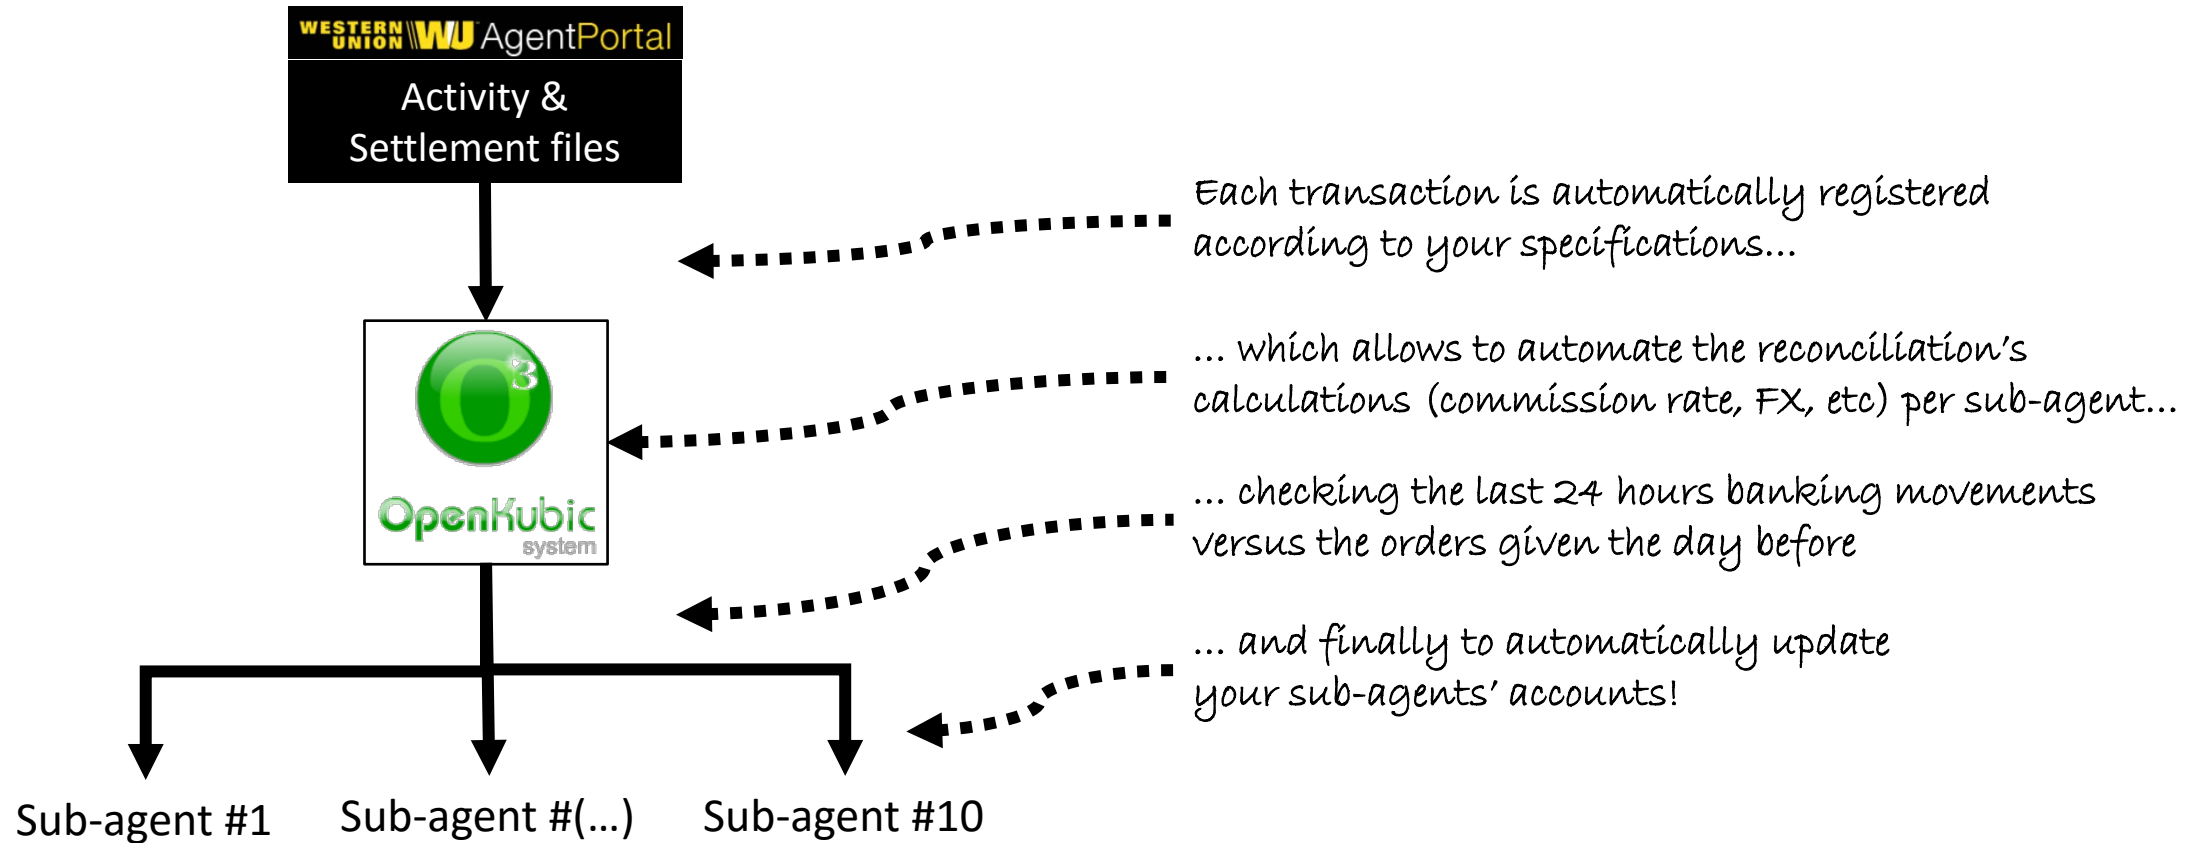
WESTERN UNION WU AgentPortal

Activity & Settlement files

O3

OpenKubic system

Each transaction is automatically registered according to your specifications…

… which allows to automate the reconciliation's calculations (commission rate, FX, etc) per sub-agent…

… checking the last 24 hours banking movements versus the orders given the day before

… and finally to automatically update your sub-agents' accounts!

Sub-agent #1

Sub-agent #(…)

Sub-agent #10